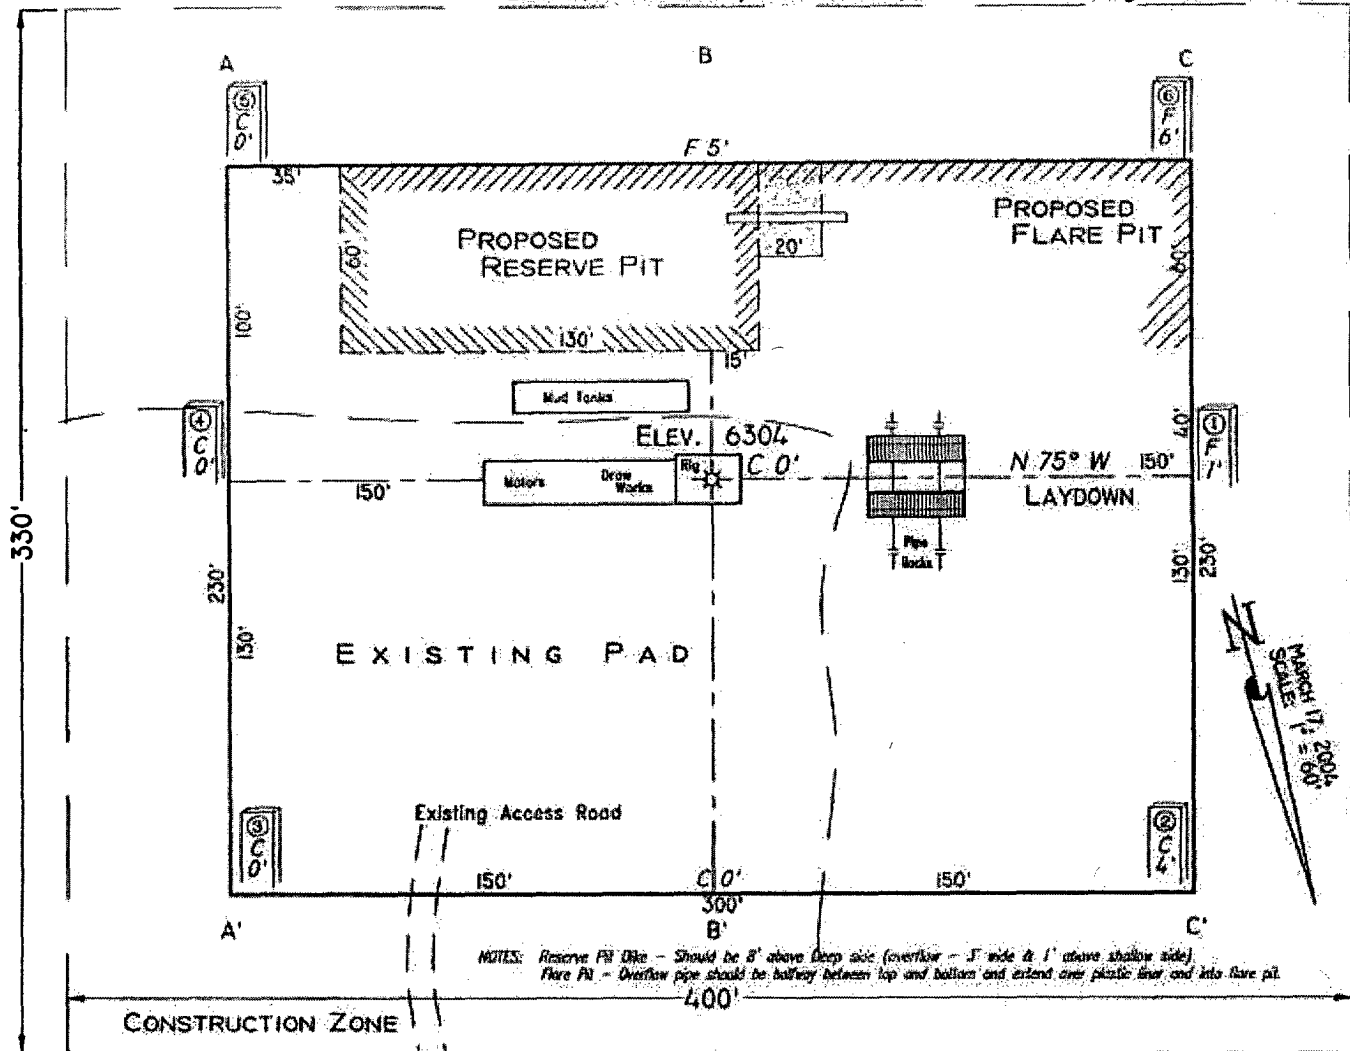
A

B

C

⑤ C 0'

⑥ F 6'

F 5'

35'

PROPOSED RESERVE PIT

PROPOSED FLARE PIT

60'

20'

60'

100'

130'

15'

Mud Tanks

④ C 0'

ELEV. 6304

40'

① F 1'

150'

Motors

Draw Works

Rig

C 0'

N 75° W

150'

LAYDOWN

Pipe Racks

330'

230'

130'

130'

230'

EXISTING PAD

MARCH 17, 2006 SCALE: 1" = 60'

Existing Access Road

③ C 0'

② C 4'

150'

C 0'

150'

300'

A'

B'

C'

NOTES: Reserve Pit Dike – Should be 8' above Deep side (overflow – 3' wide & 1' above shallow side).
Flare Pit – Overflow pipe should be halfway between top and bottom and extend over plastic liner and into flare pit.

400'

CONSTRUCTION ZONE